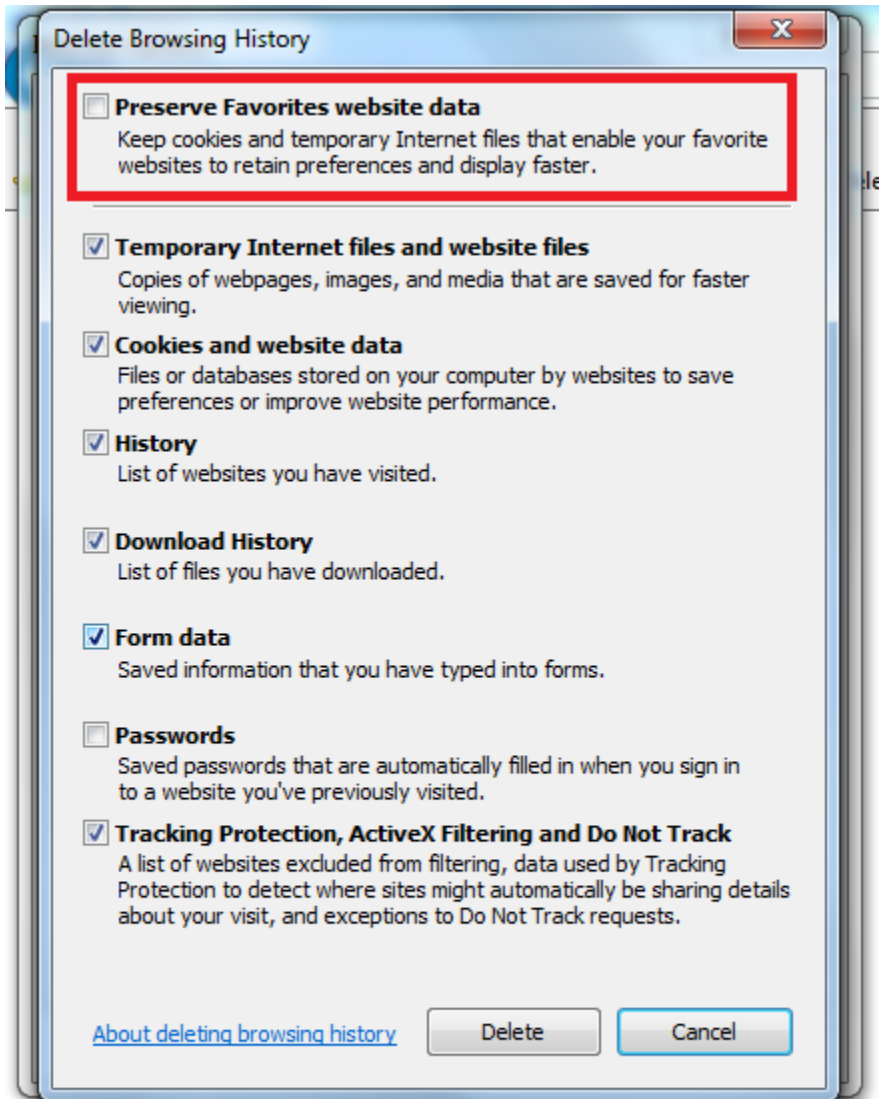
Delete Browsing History

Preserve Favorites website data
Keep cookies and temporary Internet files that enable your favorite websites to retain preferences and display faster.

Temporary Internet files and website files
Copies of webpages, images, and media that are saved for faster viewing.

Cookies and website data
Files or databases stored on your computer by websites to save preferences or improve website performance.

History
List of websites you have visited.

Download History
List of files you have downloaded.

Form data
Saved information that you have typed into forms.

Passwords
Saved passwords that are automatically filled in when you sign in to a website you've previously visited.

Tracking Protection, ActiveX Filtering and Do Not Track
A list of websites excluded from filtering, data used by Tracking Protection to detect where sites might automatically be sharing details about your visit, and exceptions to Do Not Track requests.

About deleting browsing history

Delete

Cancel